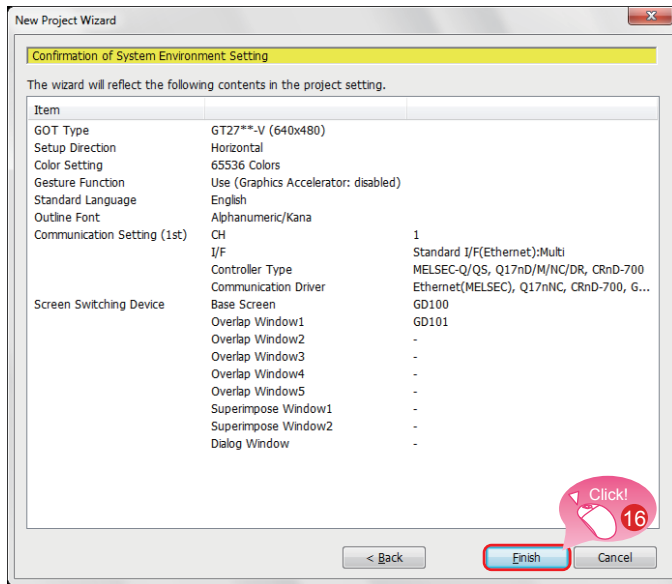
New Project Wizard

Confirmation of System Environment Setting

The wizard will reflect the following contents in the project setting.

| Item | | |
|---|---|---|
| GOT Type | GT27**-V (640x480) | |
| Setup Direction | Horizontal | |
| Color Setting | 65536 Colors | |
| Gesture Function | Use (Graphics Accelerator: disabled) | |
| Standard Language | English | |
| Outline Font | Alphanumeric/Kana | |
| Communication Setting (1st) | CH | 1 |
| | I/F | Standard I/F(Ethernet):Multi |
| | Controller Type | MELSEC-Q/QS, Q17nD/M/NC/DR, CRnD-700 |
| | Communication Driver | Ethernet(MELSEC), Q17nNC, CRnD-700, G... |
| Screen Switching Device | Base Screen | GD100 |
| | Overlap Window1 | GD101 |
| | Overlap Window2 | - |
| | Overlap Window3 | - |
| | Overlap Window4 | - |
| | Overlap Window5 | - |
| | Superimpose Window1 | - |
| | Superimpose Window2 | - |
| | Dialog Window | - |

Click!
16

< Back
Finish
Cancel